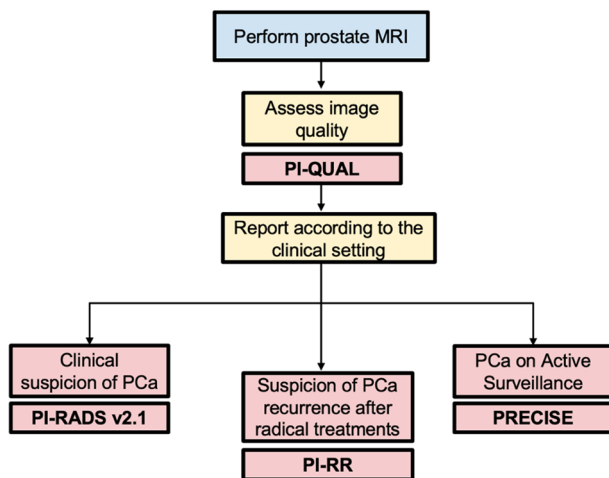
Perform prostate MRI

Assess image quality

PI-QUAL

Report according to the clinical setting

Clinical suspicion of PCa

PI-RADS v2.1

Suspicion of PCa recurrence after radical treatments

PI-RR

PCa on Active Surveillance

PRECISE